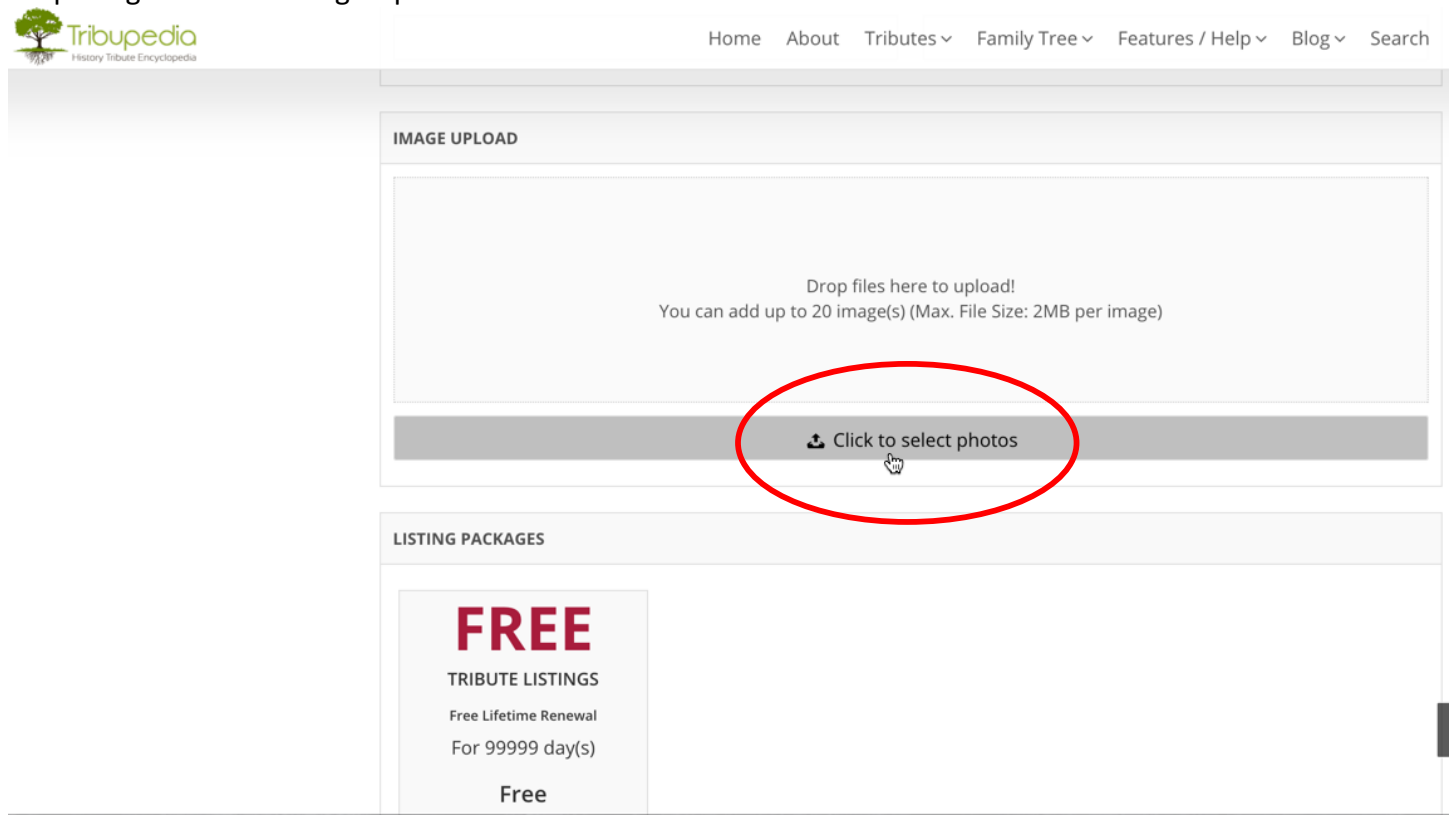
Tribupedia
History Tribute Encyclopedia

Home About Tributes Family Tree Features / Help Blog Search

IMAGE UPLOAD

Drop files here to upload!
You can add up to 20 image(s) (Max. File Size: 2MB per image)

Click to select photos

LISTING PACKAGES

FREE
TRIBUTE LISTINGS
Free Lifetime Renewal
For 99999 day(s)
Free